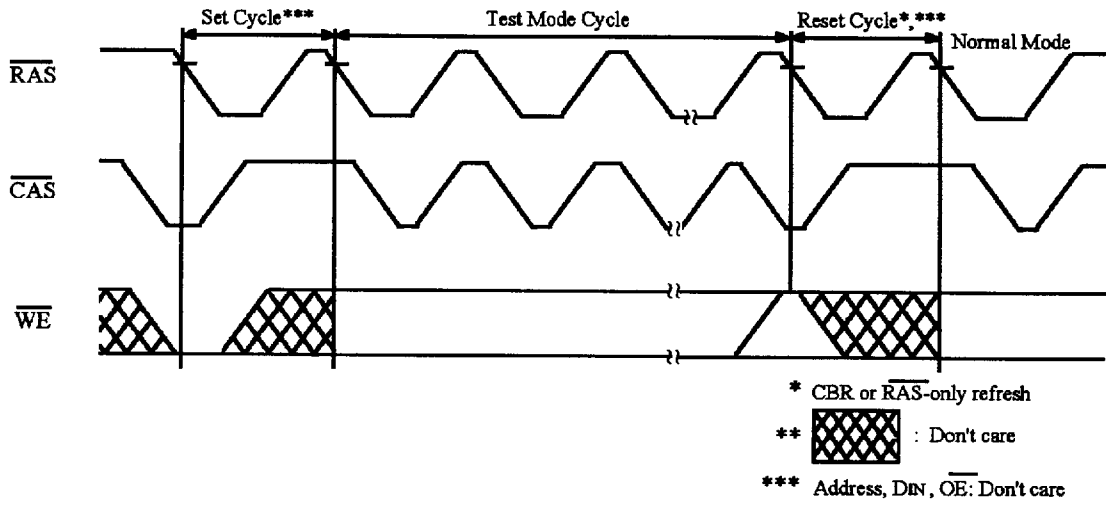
Set Cycle***

Test Mode Cycle

Reset Cycle*,***

Normal Mode

$\overline{RAS}$

$\overline{CAS}$

$\overline{WE}$

* CBR or $\overline{RAS}$-only refresh

** : Don't care

*** Address, DIN, $\overline{OE}$: Don't care